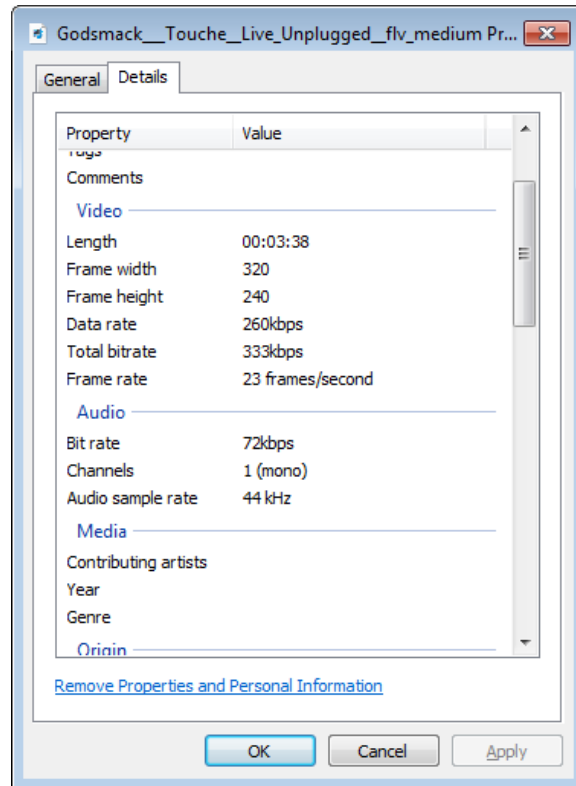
Godsmack__Touche__Live_Unplugged__flv_medium Pr...

General Details

| Property | Value |
|---|---|
| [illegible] | |
| Comments | |
| Video | |
| Length | 00:03:38 |
| Frame width | 320 |
| Frame height | 240 |
| Data rate | 260kbps |
| Total bitrate | 333kbps |
| Frame rate | 23 frames/second |
| Audio | |
| Bit rate | 72kbps |
| Channels | 1 (mono) |
| Audio sample rate | 44 kHz |
| Media | |
| Contributing artists | |
| Year | |
| Genre | |
| Origin | |

Remove Properties and Personal Information

OK Cancel Apply